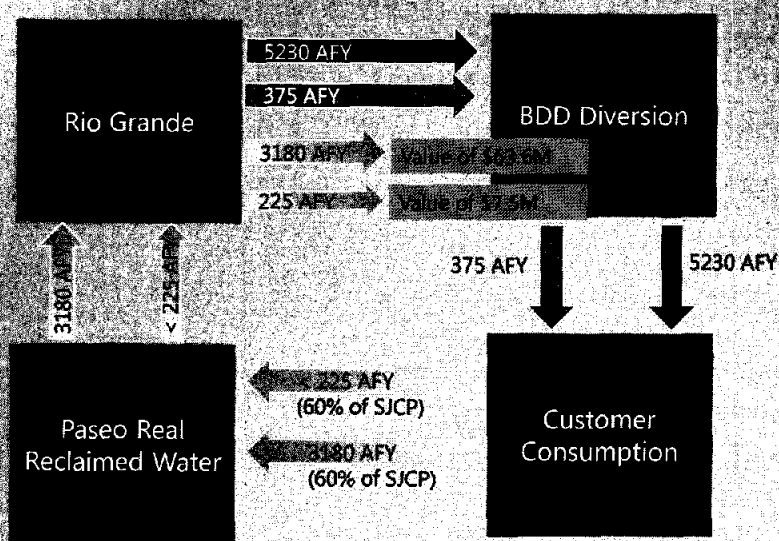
Rio Grande

5230 AFY

375 AFY

BDD Diversion

3180 AFY

Value of $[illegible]M

225 AFY

Value of $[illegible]M

375 AFY

5230 AFY

3180 AFY

< 225 AFY

< 225 AFY
(60% of SJCP)

3180 AFY
(60% of SJCP)

Paseo Real
Reclaimed Water

Customer
Consumption